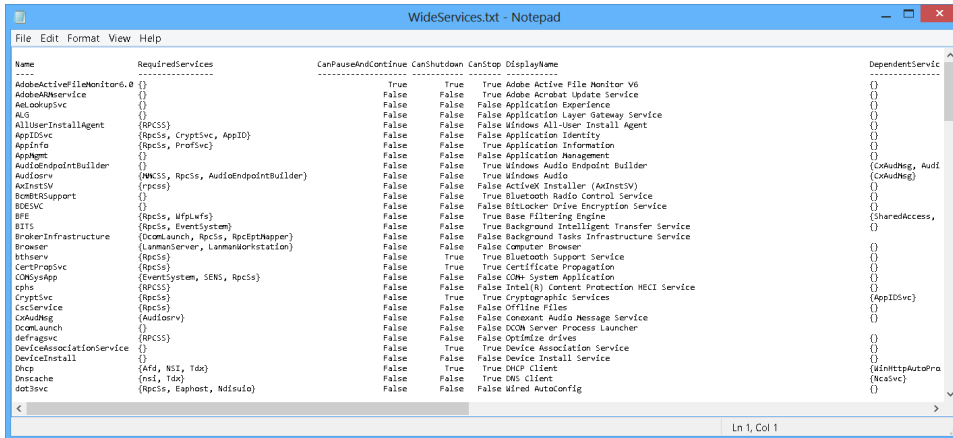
WideServices.txt - Notepad

File Edit Format View Help

| Name | RequiredServices | CanPauseAndContinue | CanShutdown | CanStop | DisplayName | DependentServic |
|---|---|---|---|---|---|---|
| ---- | ---------------- | ------------------- | ----------- | ------- | ----------- | ---------------- |
| AdobeActiveFileMonitor6.0 | {} | True | True | True | Adobe Active File Monitor V6 | {} |
| AdobeARMservice | {} | False | False | True | Adobe Acrobat Update Service | {} |
| AeLookupSvc | {} | False | False | True | Application Experience | {} |
| ALG | {} | False | False | False | Application Layer Gateway Service | {} |
| AllUserInstallAgent | {RPCSS} | False | False | False | Windows All-User Install Agent | {} |
| AppIDSvc | {RpcSs, CryptSvc, AppID} | False | False | False | Application Identity | {} |
| Appinfo | {RpcSs, ProfSvc} | False | False | True | Application Information | {} |
| AppMgmt | {} | False | False | False | Application Management | {} |
| AudioEndpointBuilder | {} | False | False | True | Windows Audio Endpoint Builder | {CxAudMsg, Audi |
| Audiosrv | {MMCSS, RpcSs, AudioEndpointBuilder} | False | False | True | Windows Audio | {CxAudMsg} |
| AxInstSV | {rpcss} | False | False | False | ActiveX Installer (AxInstSV) | {} |
| BcmBtRSupport | {} | False | False | True | Bluetooth Radio Control Service | {} |
| BDESVC | {} | False | False | False | BitLocker Drive Encryption Service | {} |
| BFE | {RpcSs, WfpLwfs} | False | False | True | Base Filtering Engine | {SharedAccess, |
| BITS | {RpcSs, EventSystem} | False | False | True | Background Intelligent Transfer Service | {} |
| BrokerInfrastructure | {DcomLaunch, RpcSs, RpcEptMapper} | False | False | False | Background Tasks Infrastructure Service | |
| Browser | {LanmanServer, LanmanWorkstation} | False | False | False | Computer Browser | {} |
| bthserv | {RpcSs} | False | True | True | Bluetooth Support Service | {} |
| CertPropSvc | {RpcSs} | False | False | True | Certificate Propagation | {} |
| COMSysApp | {EventSystem, SENS, RpcSs} | False | False | True | COM+ System Application | {} |
| cphs | {RPCSS} | False | False | False | Intel(R) Content Protection HECI Service | {} |
| CryptSvc | {RpcSs} | False | True | True | Cryptographic Services | {AppIDSvc} |
| CscService | {RpcSs} | False | False | False | Offline Files | {} |
| CxAudMsg | {Audiosrv} | False | False | False | Conexant Audio Message Service | {} |
| DcomLaunch | {} | False | False | False | DCOM Server Process Launcher | |
| defragsvc | {RPCSS} | False | False | False | Optimize drives | {} |
| DeviceAssociationService | {} | False | True | True | Device Association Service | {} |
| DeviceInstall | {} | False | False | False | Device Install Service | {} |
| Dhcp | {Afd, NSI, Tdx} | False | True | True | DHCP Client | {WinHttpAutoPro |
| Dnscache | {nsi, Tdx} | False | False | True | DNS Client | {NcaSvc} |
| dot3svc | {RpcSs, Eaphost, Ndisuio} | False | False | False | Wired AutoConfig | {} |

Ln 1, Col 1